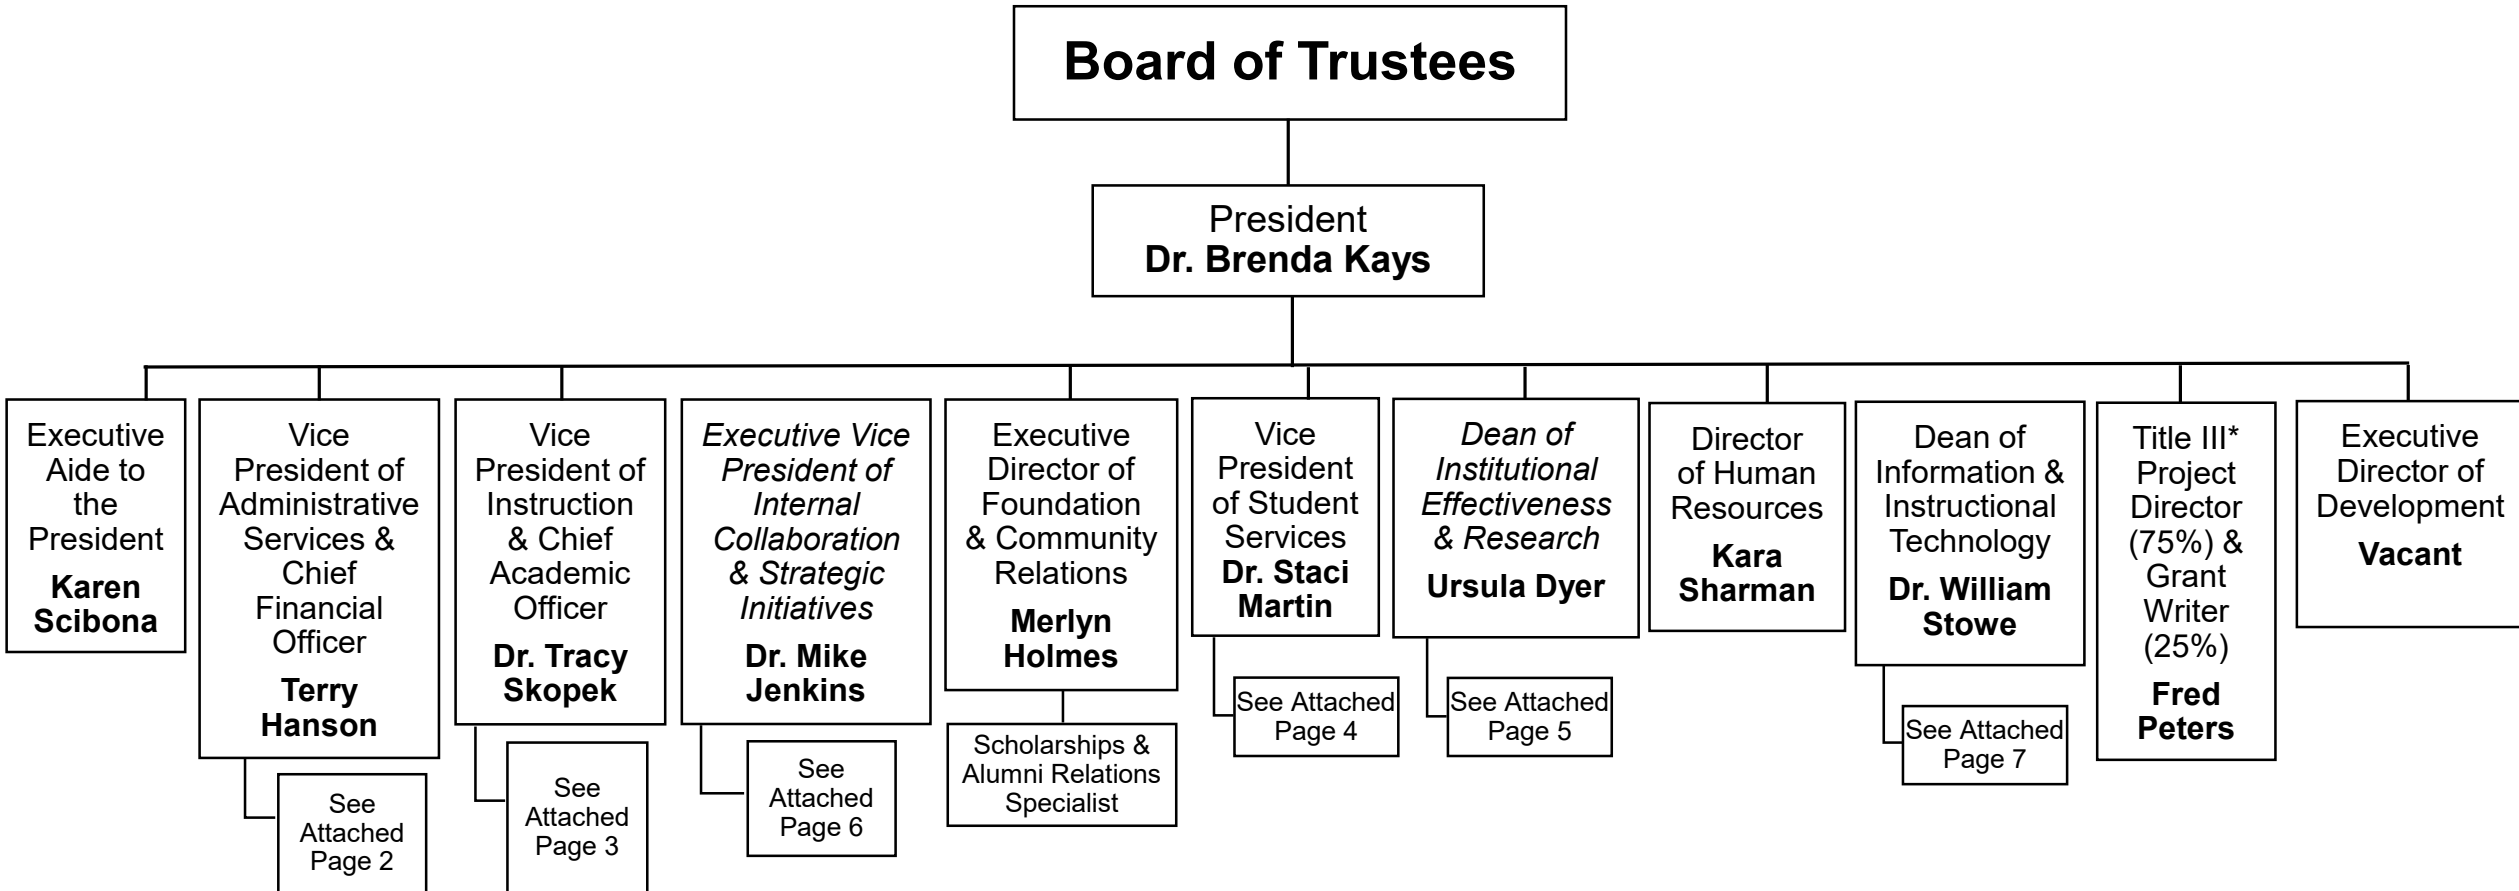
Board of Trustees

President
Dr. Brenda Kays

Executive Aide to the President
Karen Scibona

Vice President of Administrative Services & Chief Financial Officer
Terry Hanson

See Attached Page 2

Vice President of Instruction & Chief Academic Officer
Dr. Tracy Skopek

See Attached Page 3

*Executive Vice President of Internal Collaboration & Strategic Initiatives*
Dr. Mike Jenkins

See Attached Page 6

Executive Director of Foundation & Community Relations
Merlyn Holmes

Scholarships & Alumni Relations Specialist

Vice President of Student Services
Dr. Staci Martin

See Attached Page 4

*Dean of Institutional Effectiveness & Research*
Ursula Dyer

See Attached Page 5

Director of Human Resources
Kara Sharman

Dean of Information & Instructional Technology
Dr. William Stowe

See Attached Page 7

Title III* Project Director (75%) & Grant Writer (25%)
Fred Peters

Executive Director of Development
Vacant